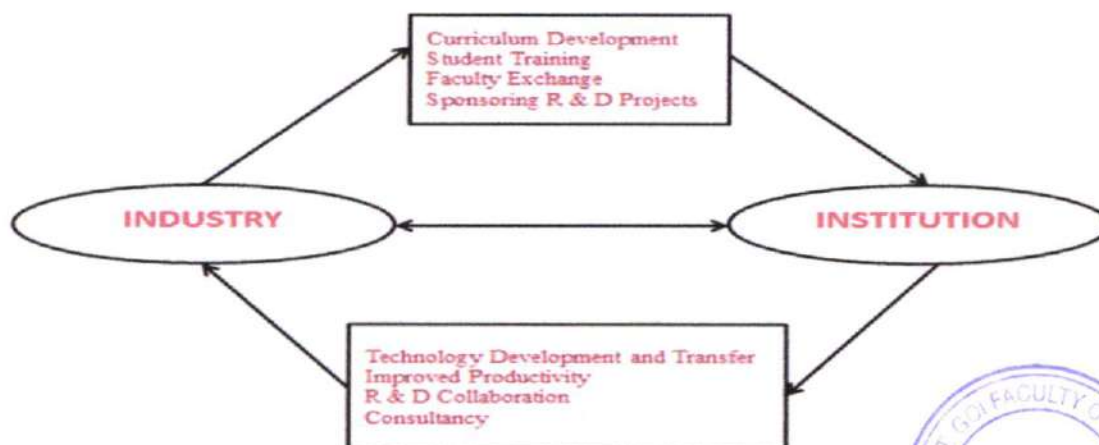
Curriculum Development
Student Training
Faculty Exchange
Sponsoring R & D Projects

INDUSTRY

INSTITUTION

Technology Development and Transfer
Improved Productivity
R & D Collaboration
Consultancy

GOI FACULTY